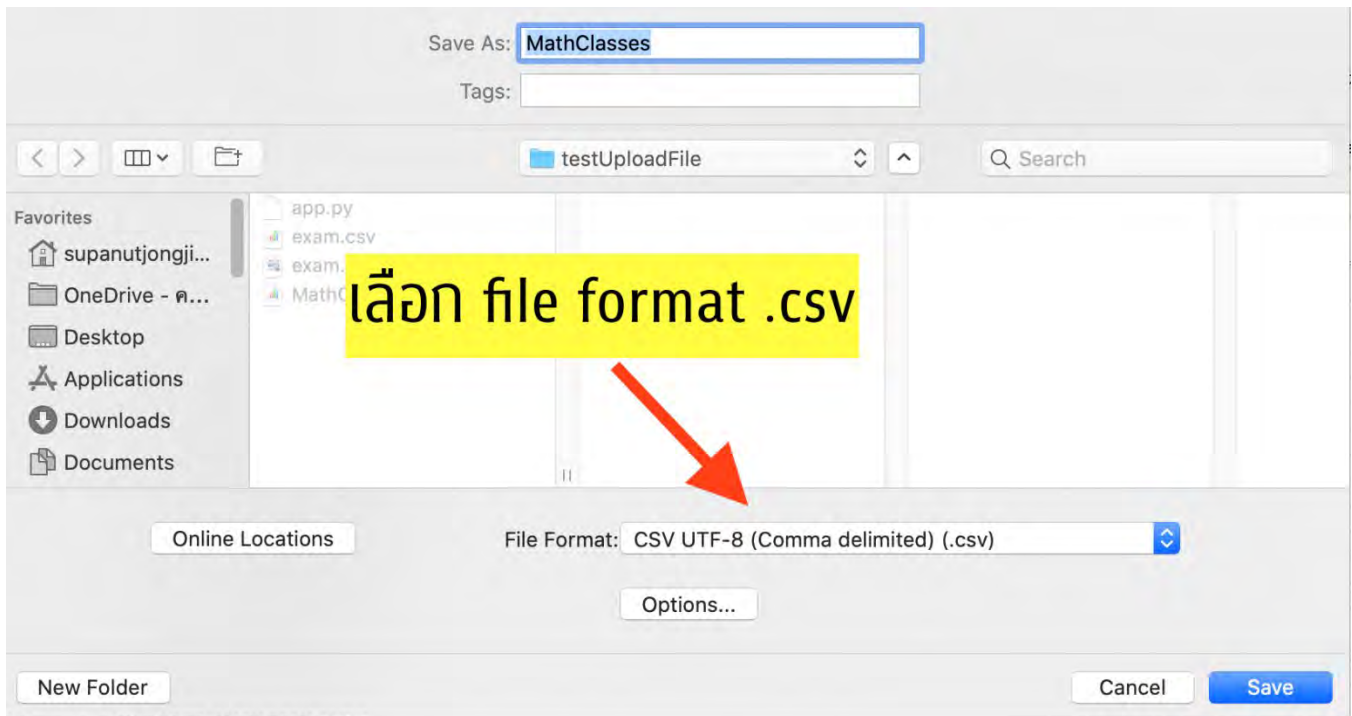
Save As: MathClasses

Tags:

testUploadFile

Search

Favorites

supanutjongji...

OneDrive - ค...

Desktop

Applications

Downloads

Documents

app.py

exam.csv

exam.

MathC

เลือก file format .csv

Online Locations

File Format: CSV UTF-8 (Comma delimited) (.csv)

Options...

New Folder

Cancel

Save